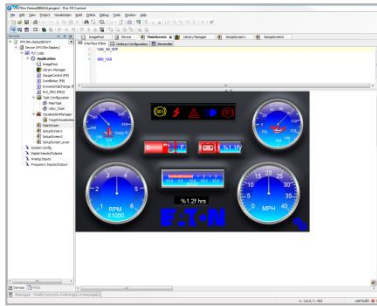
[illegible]

File Edit View Project Visualization Build Online Debug Tools Window Help

Devices

Device (VFX 5in Display)

PLC Logic

Application

Library Manager

Visualization Manager

Task Configuration

MainTask

SetupScreen1

SetupScreen2

SetupScreen3

Analog Inputs

Digital Inputs

Digital Outputs

Frequency Inputs/Outputs

ImagePool

Device

MainScreen

Library Manager

SetupScreen1

SetupScreen2

Interface Editor

Hotkeys Configuration

Elementlist

RPM
X1000

%1.2f hrs

MPH

EAT-N

Messages

Devices

Last build: 0 errors 0 warnings

LAST BUILD